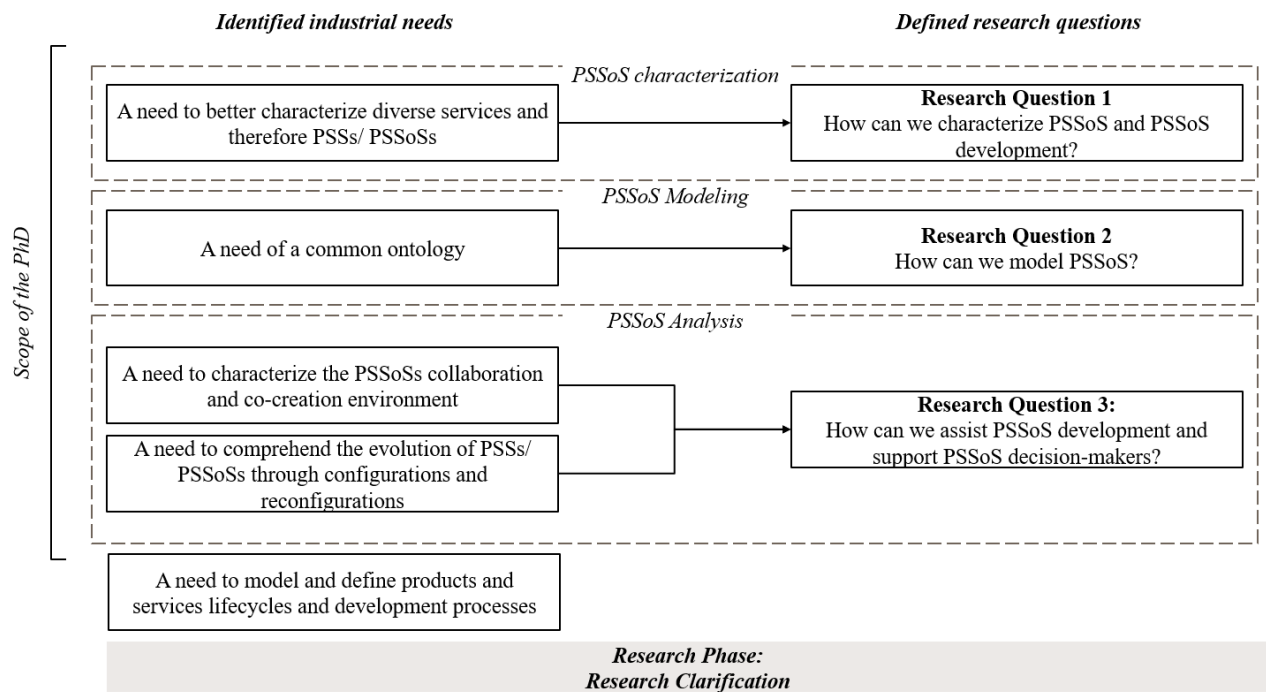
Identified industrial needs

Defined research questions

Scope of the PhD

PSSoS characterization

A need to better characterize diverse services and therefore PSSs/ PSSoSs

Research Question 1
How can we characterize PSSoS and PSSoS development?

PSSoS Modeling

A need of a common ontology

Research Question 2
How can we model PSSoS?

PSSoS Analysis

A need to characterize the PSSoSs collaboration and co-creation environment

A need to comprehend the evolution of PSSs/ PSSoSs through configurations and reconfigurations

Research Question 3:
How can we assist PSSoS development and support PSSoS decision-makers?

A need to model and define products and services lifecycles and development processes

Research Phase:
Research Clarification